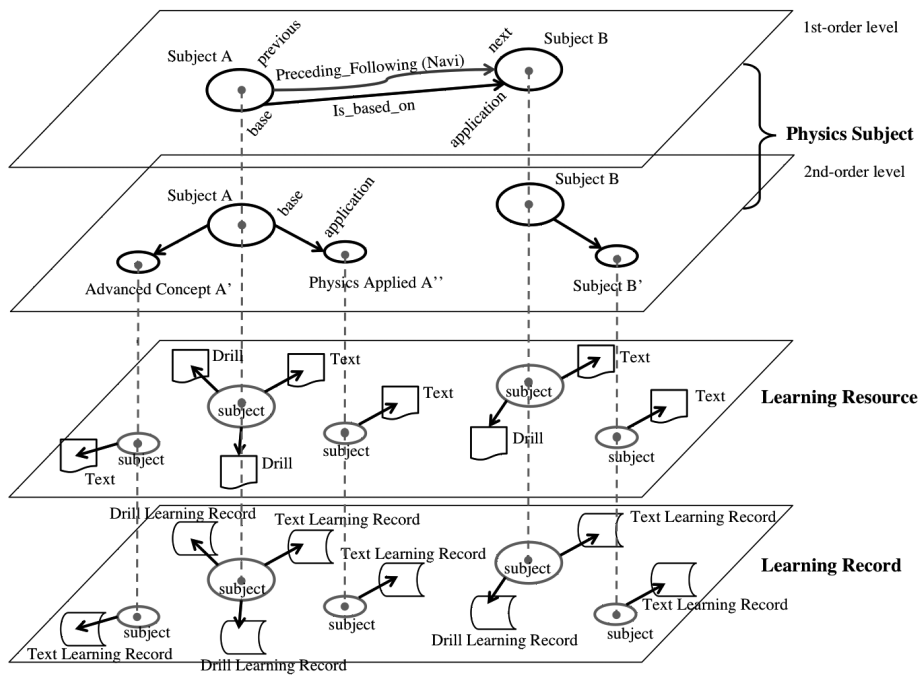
1st-order level

Subject A

previous

next

Subject B

Preceding_Following (Navi)

base

Is_based_on

application

Physics Subject

2nd-order level

Subject A

base

application

Subject B

Advanced Concept A'

Physics Applied A''

Subject B'

Drill

Text

Text

Text

Text

subject

subject

Learning Resource

Text

subject

subject

Drill

subject

Drill

Drill Learning Record

Text Learning Record

Text Learning Record

Text Learning Record

subject

subject

Learning Record

Text Learning Record

Text Learning Record

subject

subject

Drill Learning Record

subject

Drill Learning Record